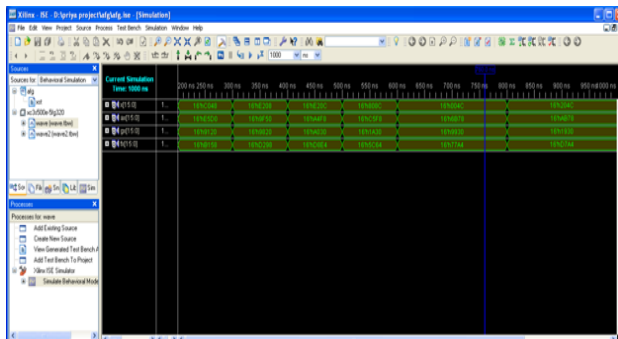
Xilinx - ISE - D:\priya project\afg\afg.ise - [Simulation]

File Edit View Project Source Process Test Bench Simulation Window Help

1000 ns

Sources

Sources for: Behavioral Simulation

afg

xc3s500e-5fg320

wave (wave.tbw)

wave2 (wave2.tbw)

Processes

Processes for: wave

Add Existing Source

Create New Source

View Generated Test Bench A

Add Test Bench To Project

Xilinx ISE Simulator

Simulate Behavioral Mode

Current Simulation Time: 1000 ns

200 ns 250 ns 300 ns 350 ns 400 ns 450 ns 500 ns 550 ns 600 ns 650 ns 700 ns 750 ns 800 ns 850 ns 900 ns 950 ns 1000 ns

x[15:0] 1... 16'hC040 16'hE200 16'hE23C 16'h808C 16'hD04C 16'h204C

w[15:0] 1... 16'hE5D0 16'h6F50 16'hA4F0 16'hC5F0 16'h6B70 16'hAB70

g[15:0] 1... 16'h8120 16'h0820 16'hA030 16'h1A30 16'h0930 16'h1930

h[15:0] 1... 16'hB150 16'hD290 16'hC0E4 16'h5C84 16'h77A4 16'hD7A4